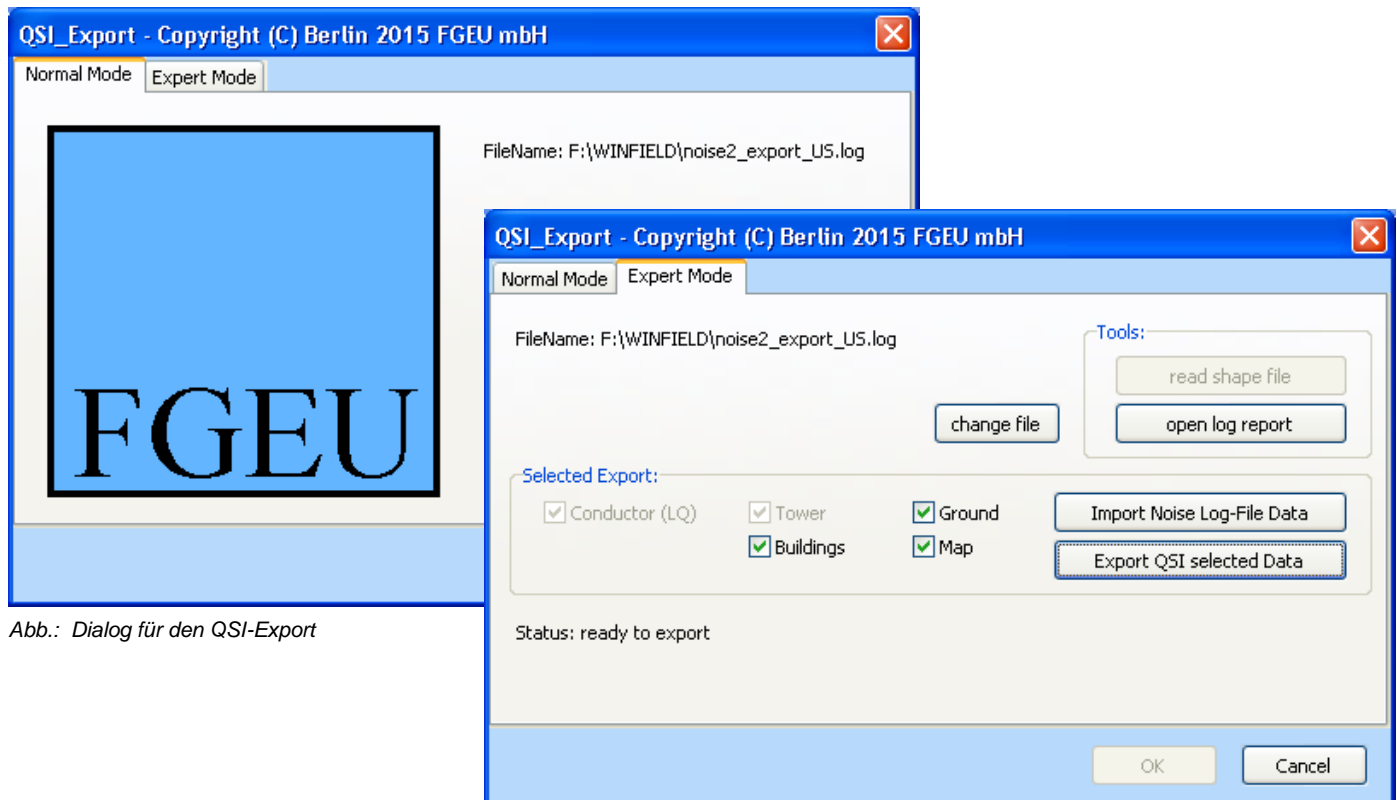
QSI_Export - Copyright (C) Berlin 2015 FGEU mbH

Normal Mode
Expert Mode

FGEU

FileName: F:\WINFIELD\noise2_export_US.log

Abb.: Dialog für den QSI-Export

QSI_Export - Copyright (C) Berlin 2015 FGEU mbH

Normal Mode
Expert Mode

FileName: F:\WINFIELD\noise2_export_US.log

Tools:
read shape file
open log report

change file

Selected Export:
Conductor (LQ)
Tower
Ground
Buildings
Map

Import Noise Log-File Data
Export QSI selected Data

Status: ready to export

OK
Cancel